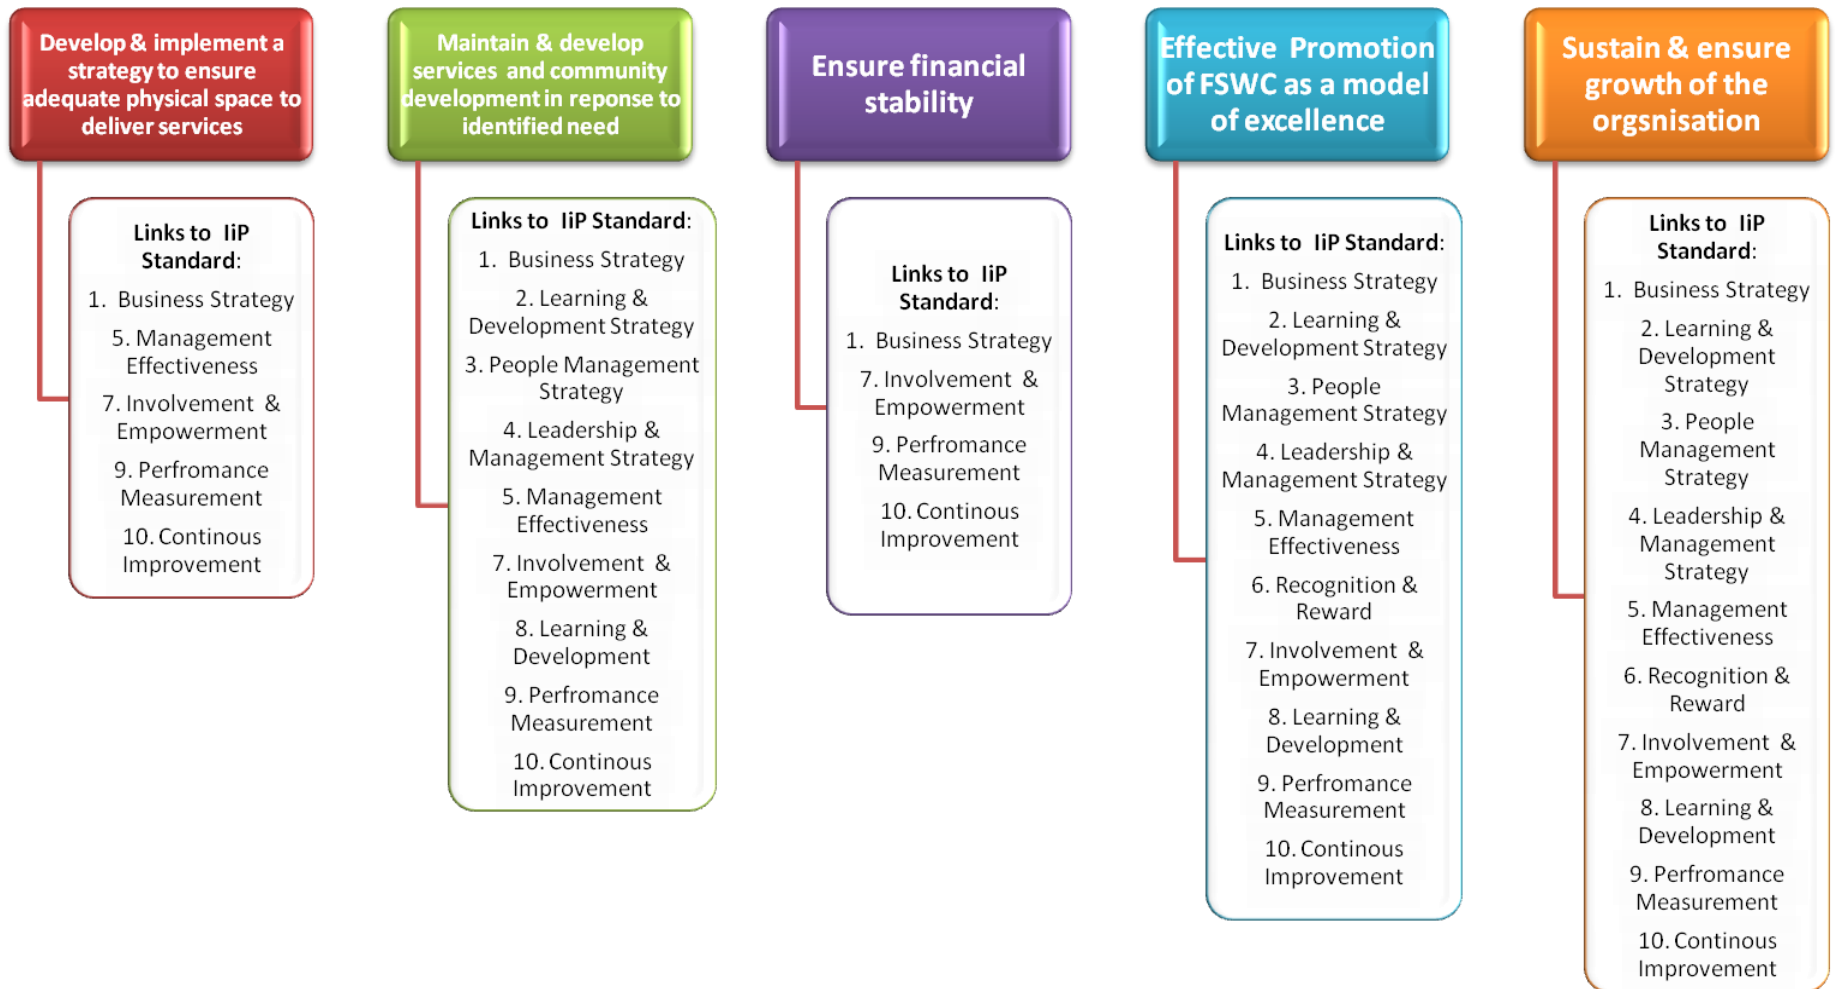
Develop & implement a strategy to ensure adequate physical space to deliver services

Links to IiP Standard:

1. Business Strategy

5. Management Effectiveness

7. Involvement & Empowerment

9. Perfromance Measurement

10. Continous Improvement

Maintain & develop services and community development in reponse to identified need

Links to IiP Standard:

1. Business Strategy

2. Learning & Development Strategy

3. People Management Strategy

4. Leadership & Management Strategy

5. Management Effectiveness

7. Involvement & Empowerment

8. Learning & Development

9. Perfromance Measurement

10. Continous Improvement

Ensure financial stability

Links to IiP Standard:

1. Business Strategy

7. Involvement & Empowerment

9. Perfromance Measurement

10. Continous Improvement

Effective Promotion of FSWC as a model of excellence

Links to IiP Standard:

1. Business Strategy

2. Learning & Development Strategy

3. People Management Strategy

4. Leadership & Management Strategy

5. Management Effectiveness

6. Recognition & Reward

7. Involvement & Empowerment

8. Learning & Development

9. Perfromance Measurement

10. Continous Improvement

Sustain & ensure growth of the orgsnisation

Links to IiP Standard:

1. Business Strategy

2. Learning & Development Strategy

3. People Management Strategy

4. Leadership & Management Strategy

5. Management Effectiveness

6. Recognition & Reward

7. Involvement & Empowerment

8. Learning & Development

9. Perfromance Measurement

10. Continous Improvement